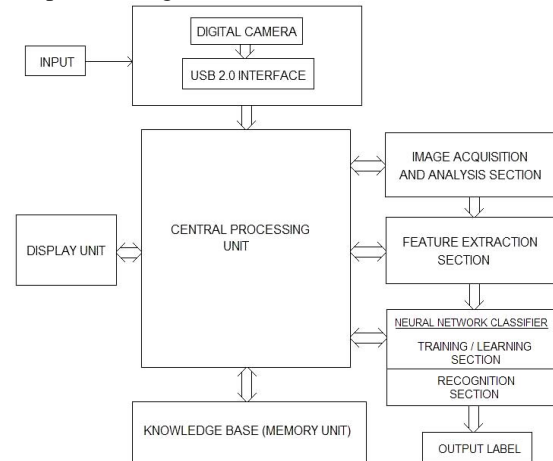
INPUT

DIGITAL CAMERA

USB 2.0 INTERFACE

CENTRAL PROCESSING UNIT

DISPLAY UNIT

IMAGE ACQUISITION AND ANALYSIS SECTION

FEATURE EXTRACTION SECTION

NEURAL NETWORK CLASSIFIER

TRAINING / LEARNING SECTION

RECOGNITION SECTION

KNOWLEDGE BASE (MEMORY UNIT)

OUTPUT LABEL